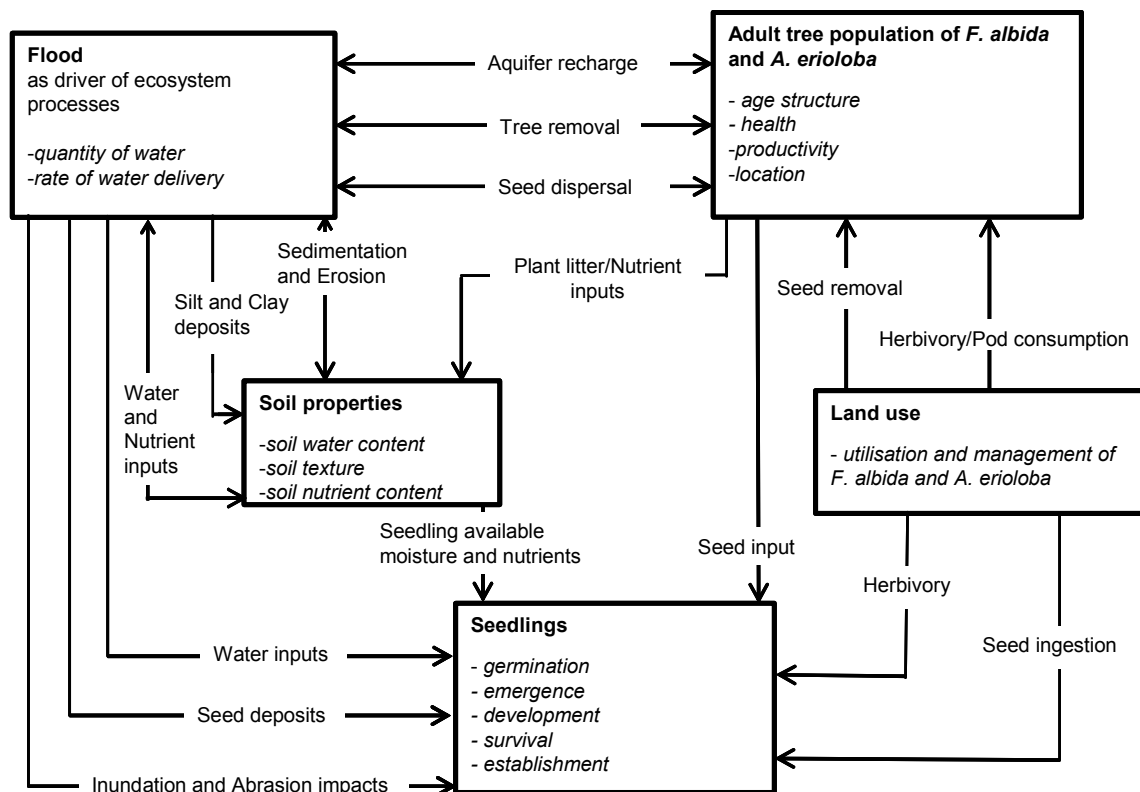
Flood
as driver of ecosystem processes

-quantity of water
-rate of water delivery

Aquifer recharge

Tree removal

Seed dispersal

Adult tree population of F. albida and A. erioloba

- age structure
- health
-productivity
-location

Sedimentation and Erosion

Plant litter/Nutrient inputs

Silt and Clay deposits

Seed removal

Herbivory/Pod consumption

Water and Nutrient inputs

Soil properties

-soil water content
-soil texture
-soil nutrient content

Land use

- utilisation and management of F. albida and A. erioloba

Seedling available moisture and nutrients

Seed input

Herbivory

Seed ingestion

Water inputs

Seed deposits

Inundation and Abrasion impacts

Seedlings

- germination
- emergence
- development
- survival
- establishment